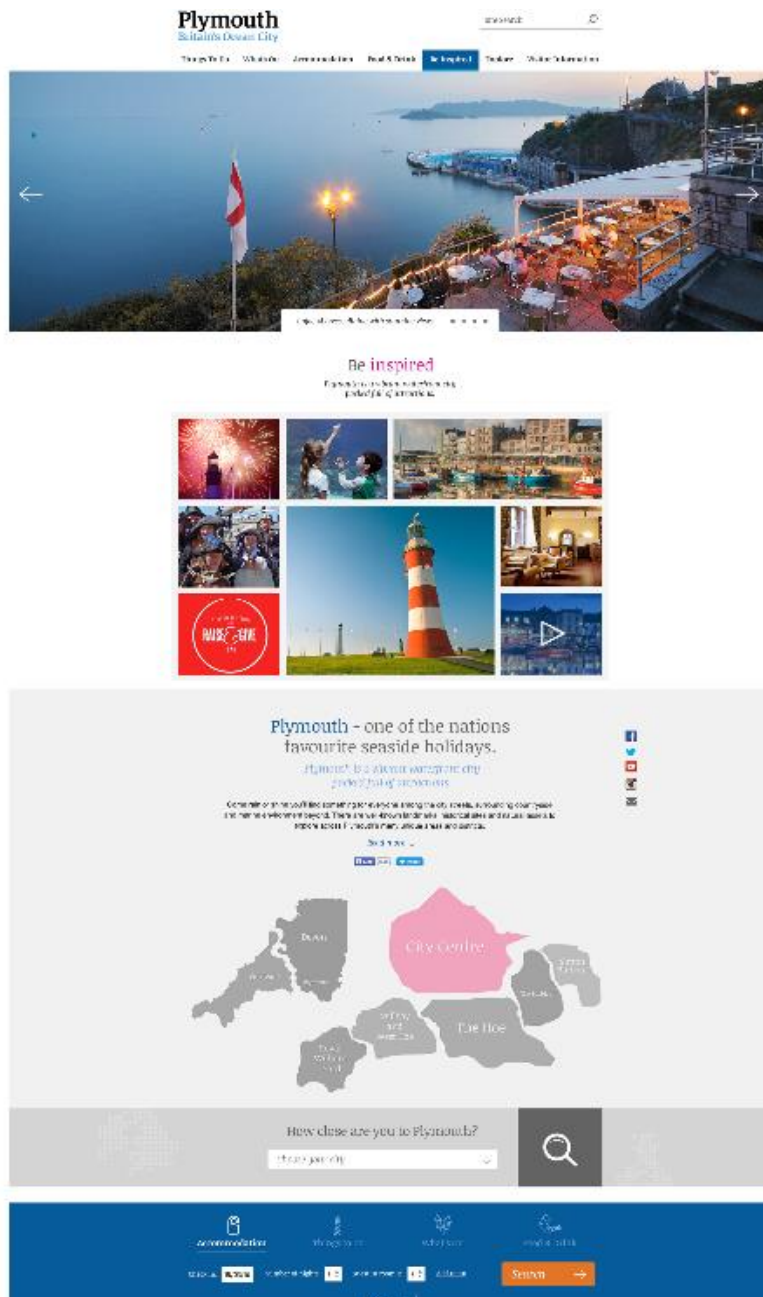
Plymouth
Britain's Ocean City

Things To Do | What's On | Accommodation | Food & Drink | Be Inspired | Explore | Visitor Information

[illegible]

Be inspired
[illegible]

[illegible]

Plymouth - one of the nations favourite seaside holidays.
Plymouth is a vibrant waterfront city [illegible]

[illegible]

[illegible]

Devon
Cornwall
City Centre
The Hoe
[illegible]

How close are you to Plymouth?
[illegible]

Accommodation
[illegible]
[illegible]
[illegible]

Search →